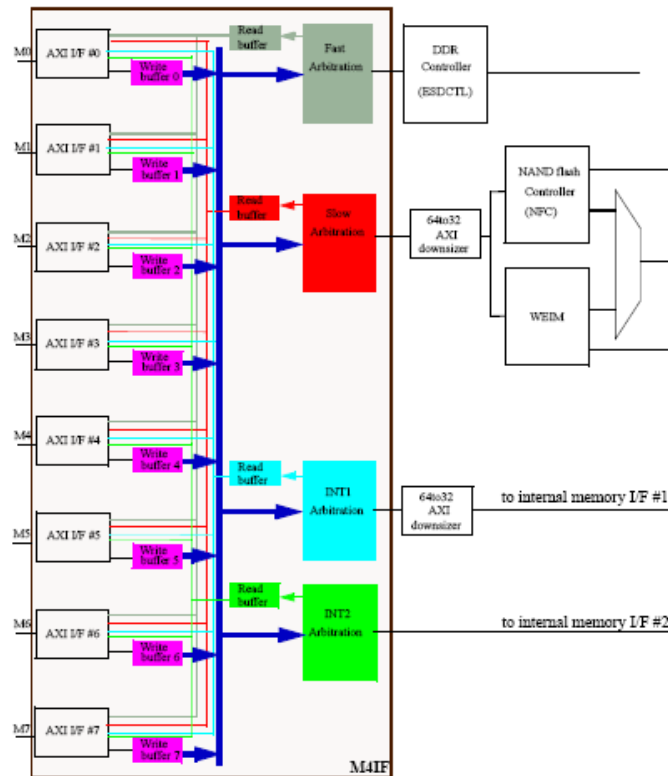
M0
AXI I/F #0
Write buffer 0
Read buffer
Fast Arbitration
DDR Controller
(ESDCTL)
M1
AXI I/F #1
Write buffer 1
NAND flash Controller
(NFC)
Read buffer
Slow Arbitration
64to32 AXI downsizer
M2
AXI I/F #2
Write buffer 2
WEIM
M3
AXI I/F #3
Write buffer 3
M4
AXI I/F #4
Write buffer 4
Read buffer
INT1 Arbitration
64to32 AXI downsizer
to internal memory I/F #1
M5
AXI I/F #5
Write buffer 5
Read buffer
INT2 Arbitration
to internal memory I/F #2
M6
AXI I/F #6
Write buffer 6
M7
AXI I/F #7
Write buffer 7
M4IF